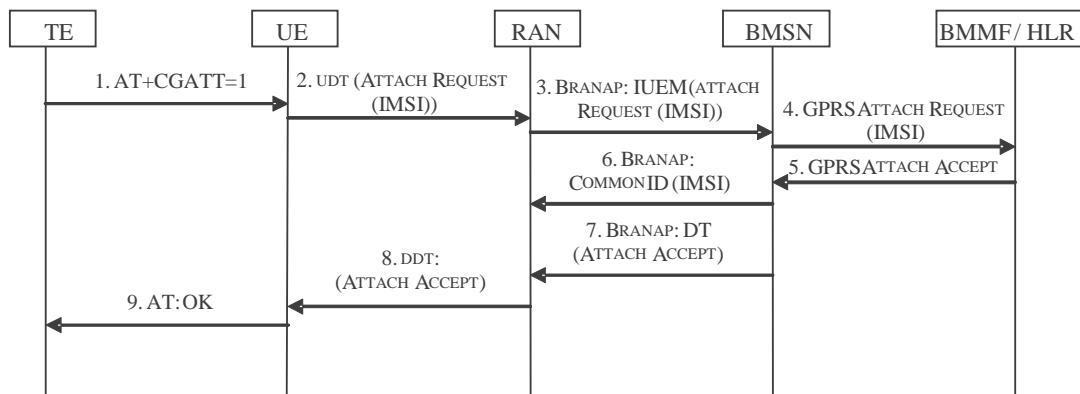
TE

UE

RAN

BMSN

BMMF/ HLR

1. AT+CGATT=1

2. UDT (ATTACH REQUEST (IMSI))

3. BRANAP: IUEM(ATTACH REQUEST (IMSI))

4. GPRS ATTACH REQUEST (IMSI)

5. GPRS ATTACH ACCEPT

6. BRANAP: COMMON ID (IMSI)

7. BRANAP: DT (ATTACH ACCEPT)

8. DDT: (ATTACH ACCEPT)

9. AT: OK